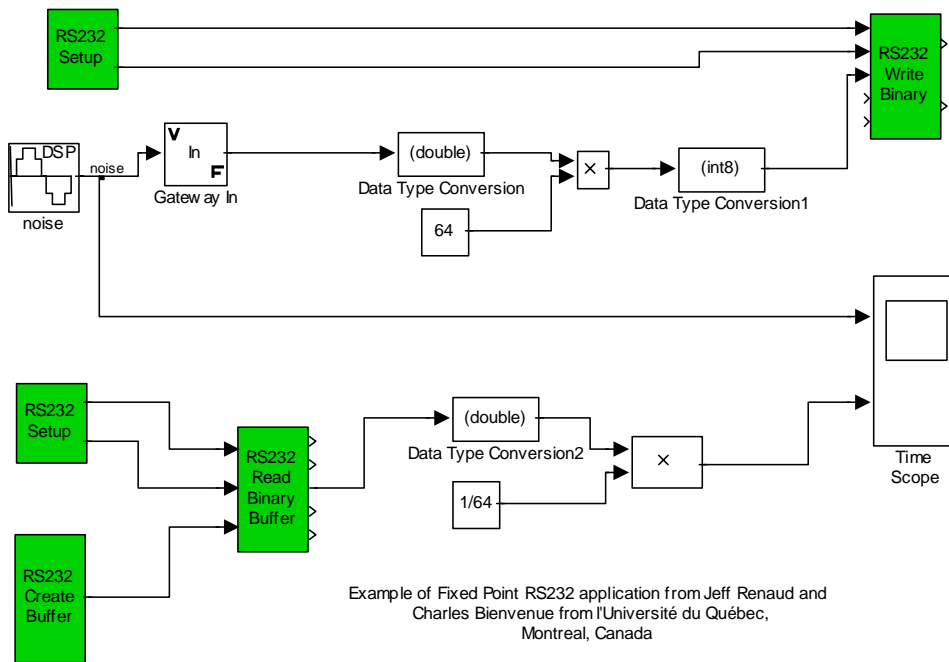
RS232 Setup

RS232 Write Binary

DSP

noise

noise

V

In

F

Gateway In

(double)

Data Type Conversion

×

(int8)

Data Type Conversion1

64

RS232 Setup

RS232 Read Binary Buffer

(double)

Data Type Conversion2

×

1/64

Time Scope

RS232 Create Buffer

Example of Fixed Point RS232 application from Jeff Renaud and Charles Bienvenue from l'Université du Québec, Montreal, Canada